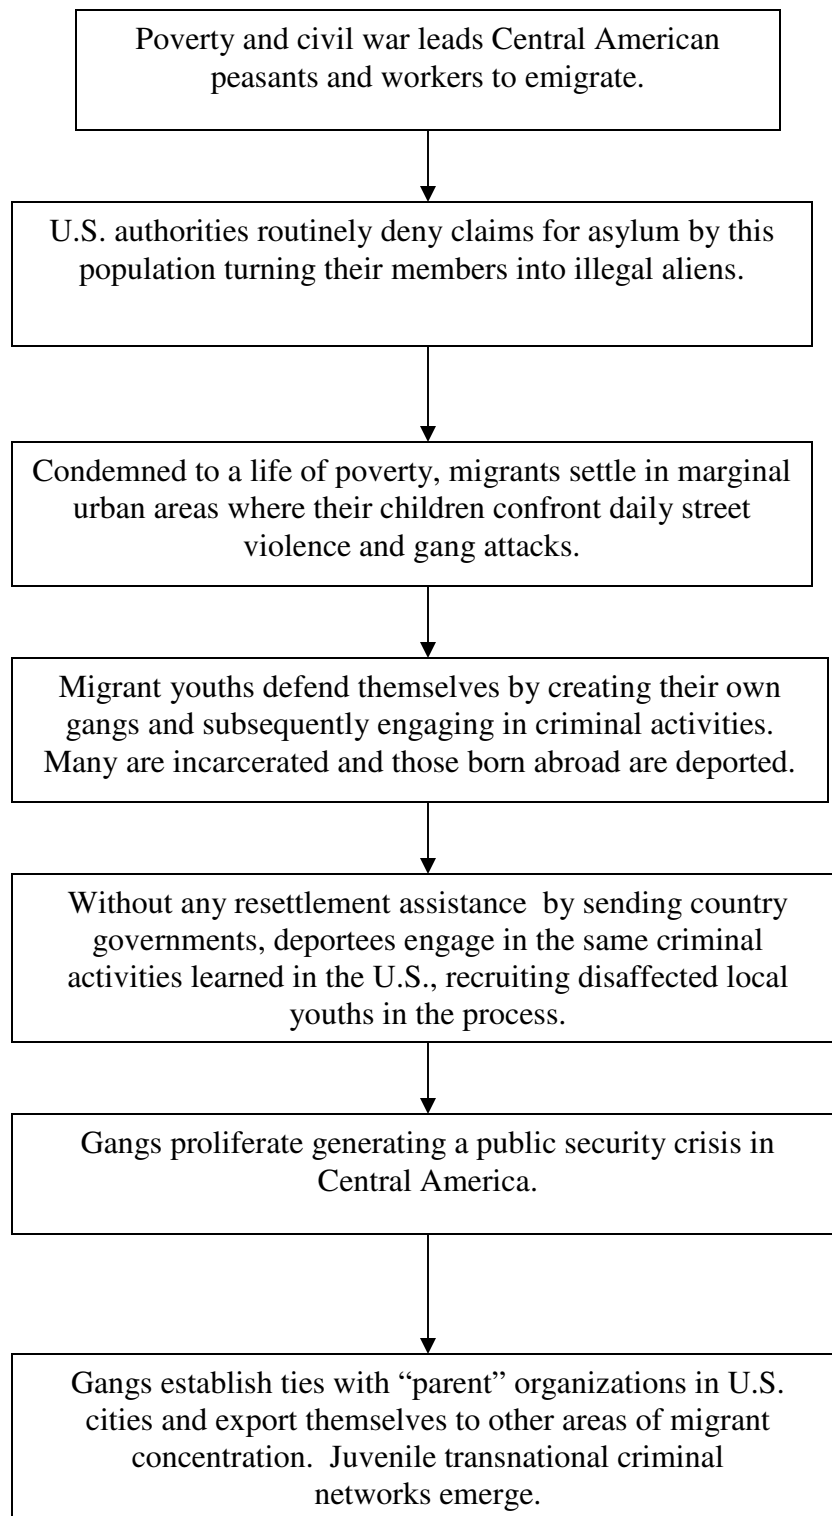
Poverty and civil war leads Central American peasants and workers to emigrate.

U.S. authorities routinely deny claims for asylum by this population turning their members into illegal aliens.

Condemned to a life of poverty, migrants settle in marginal urban areas where their children confront daily street violence and gang attacks.

Migrant youths defend themselves by creating their own gangs and subsequently engaging in criminal activities. Many are incarcerated and those born abroad are deported.

Without any resettlement assistance by sending country governments, deportees engage in the same criminal activities learned in the U.S., recruiting disaffected local youths in the process.

Gangs proliferate generating a public security crisis in Central America.

Gangs establish ties with "parent" organizations in U.S. cities and export themselves to other areas of migrant concentration. Juvenile transnational criminal networks emerge.